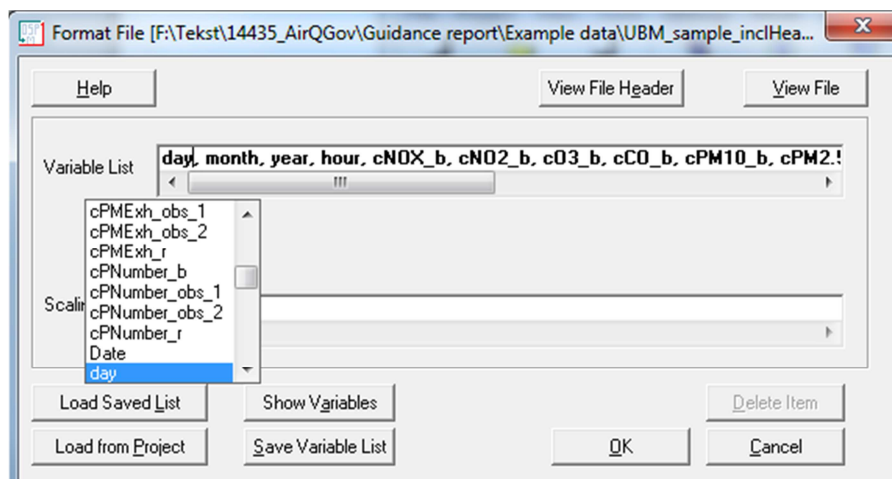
Format File [F:\Tekst\14435_AirQGov\Guidance report\Example data\UBM_sample_inclHea...

Help

View File Header

View File

Variable List

day, month, year, hour, cNOX_b, cNO2_b, cO3_b, cCO_b, cPM10_b, cPM2.!

III

cPMExh_obs_1
cPMExh_obs_2
cPMExh_r
cPNumber_b
cPNumber_obs_1
cPNumber_obs_2
cPNumber_r
Date
day

Scalin

Load Saved List

Show Variables

Delete Item

Load from Project

Save Variable List

OK

Cancel